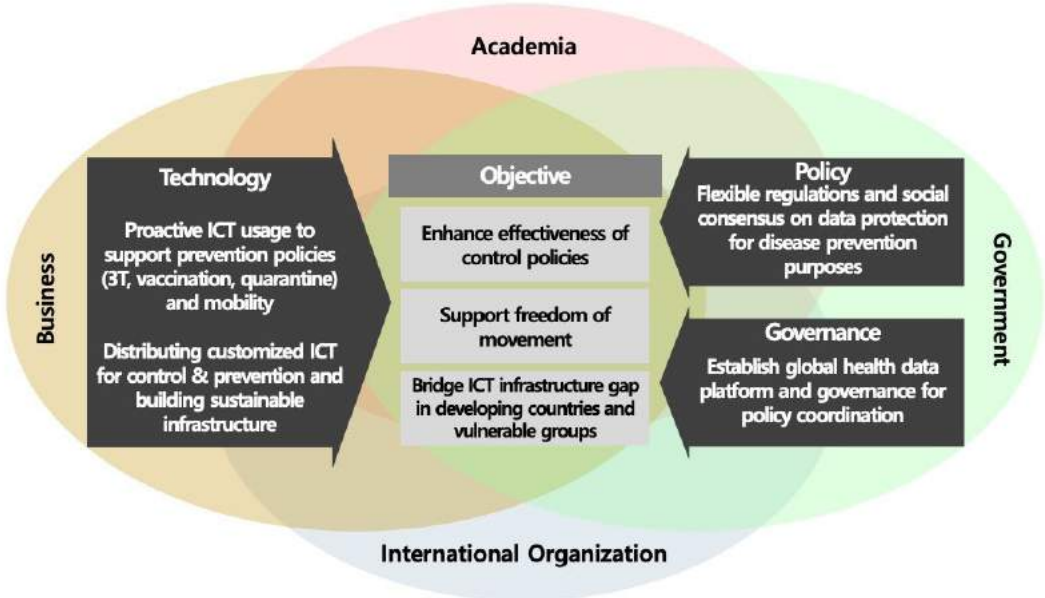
Academia

Business

Technology

Proactive ICT usage to support prevention policies (3T, vaccination, quarantine) and mobility

Distributing customized ICT for control & prevention and building sustainable infrastructure

Objective

Enhance effectiveness of control policies

Support freedom of movement

Bridge ICT infrastructure gap in developing countries and vulnerable groups

Policy
Flexible regulations and social consensus on data protection for disease prevention purposes

Governance

Establish global health data platform and governance for policy coordination

Government

International Organization